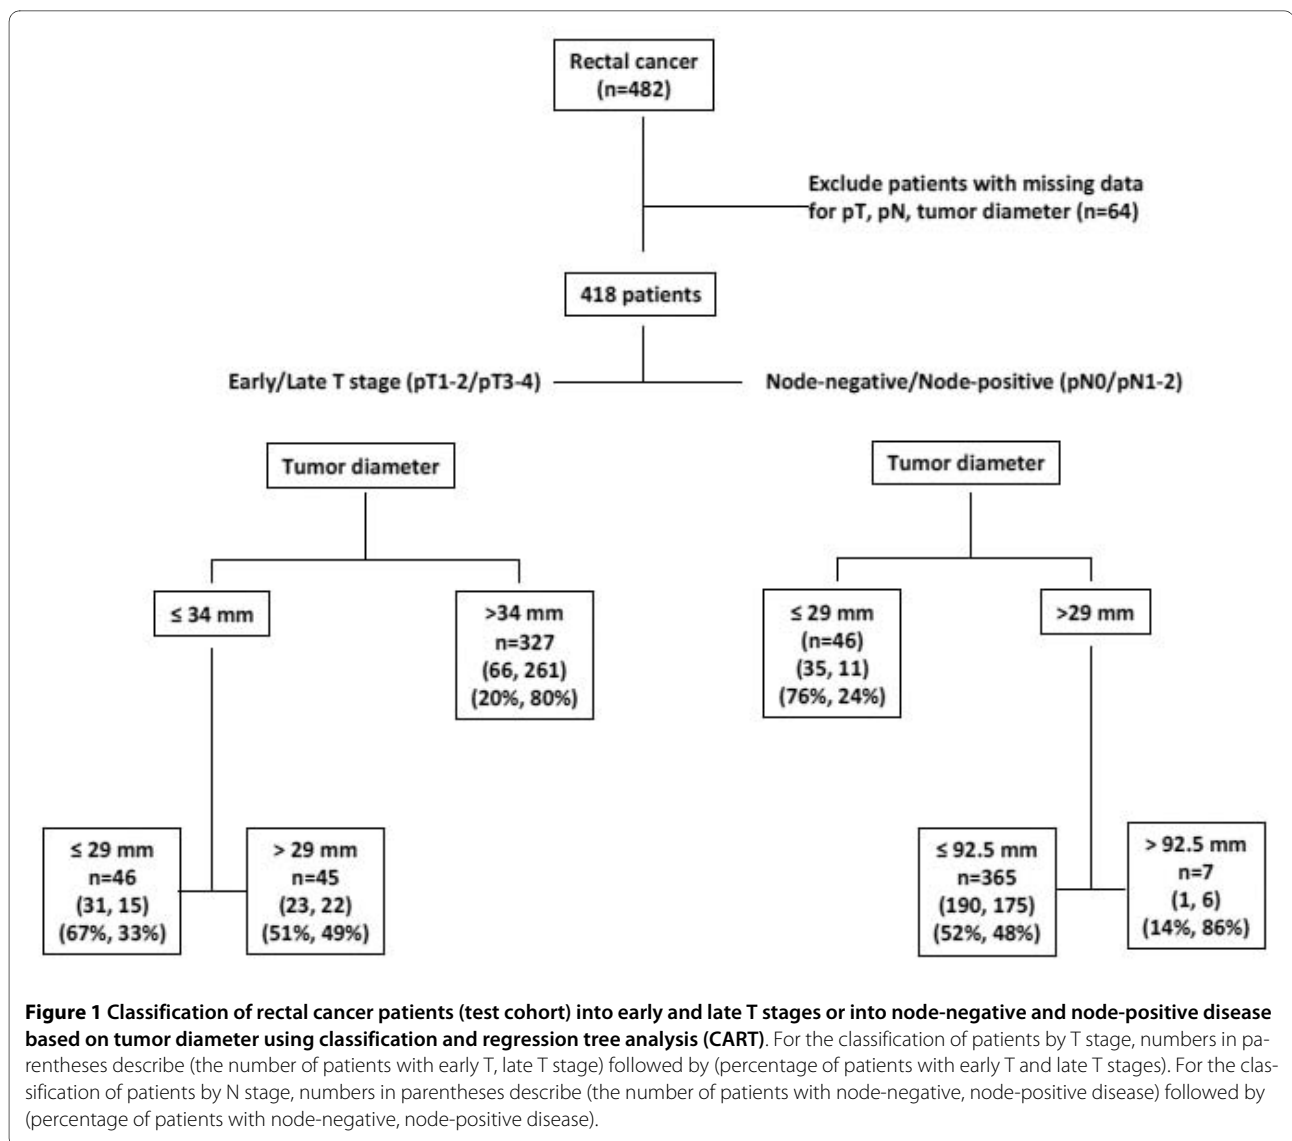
Rectal cancer
(n=482)

Exclude patients with missing data for pT, pN, tumor diameter (n=64)

418 patients

Early/Late T stage (pT1-2/pT3-4)

Node-negative/Node-positive (pN0/pN1-2)

Tumor diameter

≤ 34 mm

>34 mm
n=327
(66, 261)
(20%, 80%)

≤ 29 mm
n=46
(31, 15)
(67%, 33%)

> 29 mm
n=45
(23, 22)
(51%, 49%)

Tumor diameter

≤ 29 mm
(n=46)
(35, 11)
(76%, 24%)

>29 mm

≤ 92.5 mm
n=365
(190, 175)
(52%, 48%)

> 92.5 mm
n=7
(1, 6)
(14%, 86%)

**Figure 1 Classification of rectal cancer patients (test cohort) into early and late T stages or into node-negative and node-positive disease based on tumor diameter using classification and regression tree analysis (CART)**. For the classification of patients by T stage, numbers in parentheses describe (the number of patients with early T, late T stage) followed by (percentage of patients with early T and late T stages). For the classification of patients by N stage, numbers in parentheses describe (the number of patients with node-negative, node-positive disease) followed by (percentage of patients with node-negative, node-positive disease).